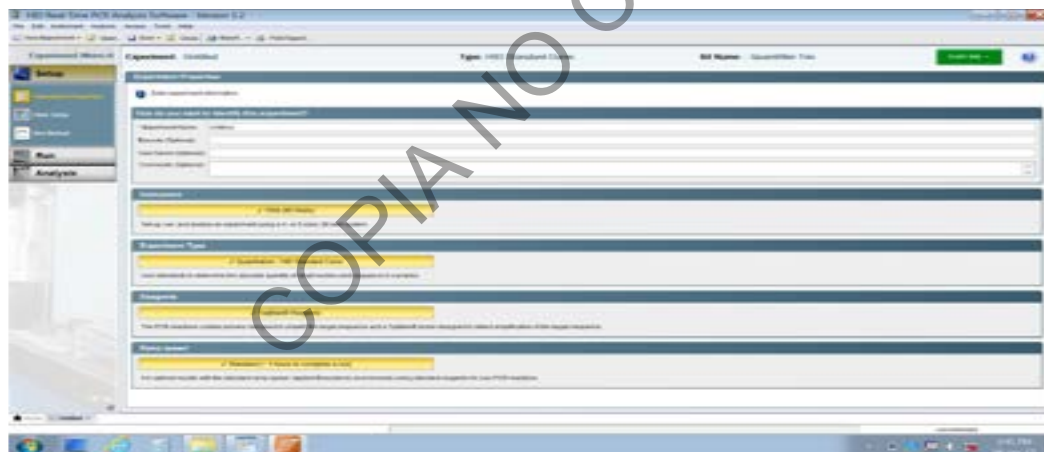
HID Real-Time PCR Analysis Software - Version 1.2

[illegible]

Experiment Menu

Setup

Run

Analysis

Experiment: Untitled

Type: HID Standard Curve

Kit Name: Quantifiler Trio

Experiment Properties

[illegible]

How do you want to identify this experiment?

Experiment Name: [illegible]

Barcode (Optional)

User Name (Optional)

Comments (Optional)

Instrument

Experiment Type

Reagents

Ramp speed

COPIA NO C